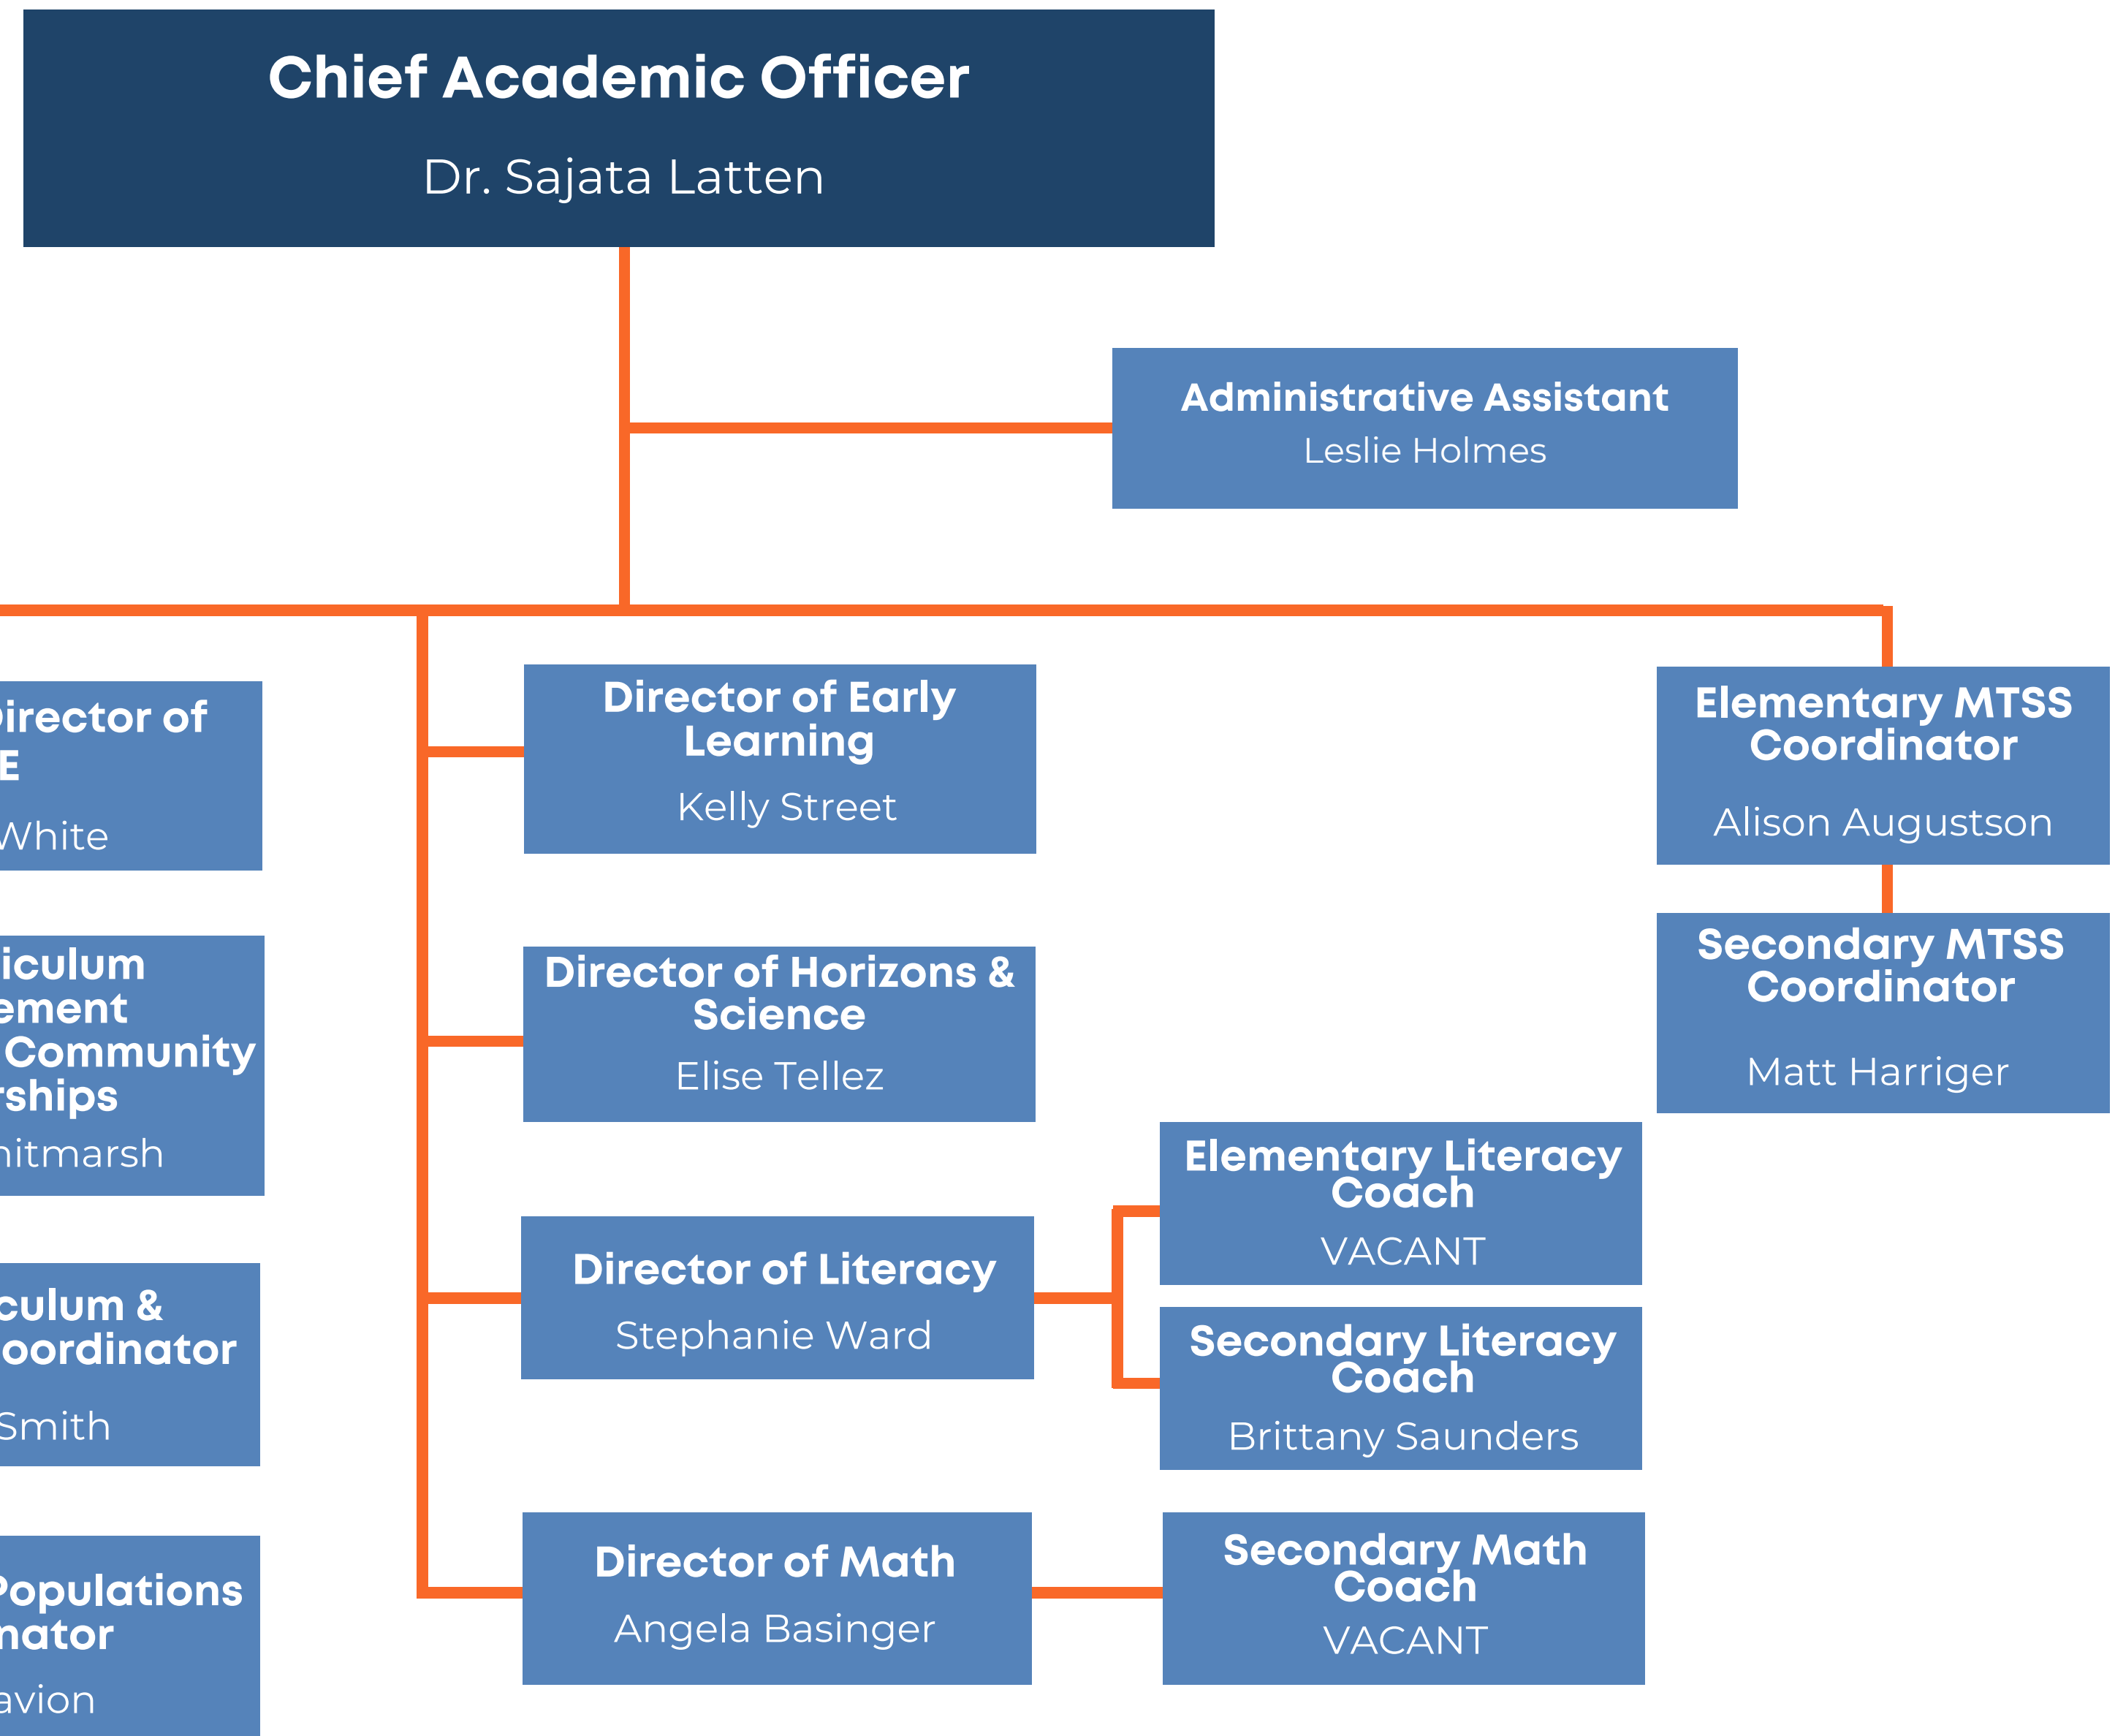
Chief Academic Officer
Dr. Sajata Latten

Administrative Assistant
Leslie Holmes

irector of
E
White

iculum
ement
Community
rships
hitmarsh

culum &
oordinator
Smith

Populations
nator
avion

Director of Early Learning
Kelly Street

Director of Horizons & Science
Elise Tellez

Director of Literacy
Stephanie Ward

Director of Math
Angela Basinger

Elementary Literacy Coach
VACANT

Secondary Literacy Coach
Brittany Saunders

Secondary Math Coach
VACANT

Elementary MTSS Coordinator
Alison Augustson

Secondary MTSS Coordinator
Matt Harriger